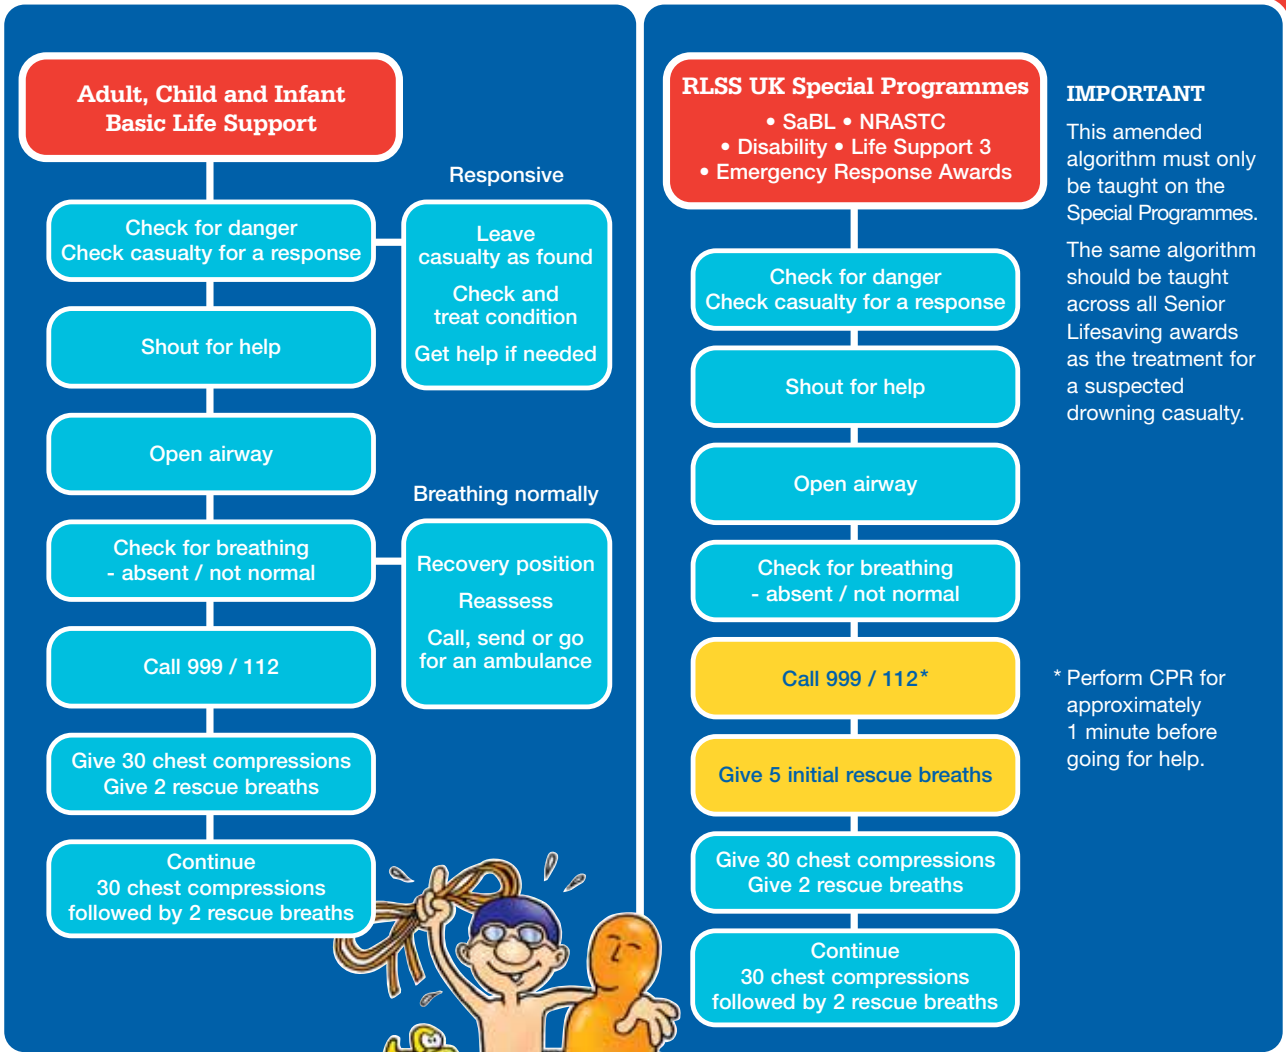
Adult, Child and Infant Basic Life Support

Check for danger
Check casualty for a response

Responsive

Leave casualty as found

Check and treat condition

Get help if needed

Shout for help

Open airway

Breathing normally

Check for breathing
- absent / not normal

Recovery position

Reassess

Call, send or go for an ambulance

Call 999 / 112

Give 30 chest compressions
Give 2 rescue breaths

Continue
30 chest compressions followed by 2 rescue breaths

RLSS UK Special Programmes
• SaBL • NRASTC
• Disability • Life Support 3
• Emergency Response Awards

IMPORTANT

This amended algorithm must only be taught on the Special Programmes.

The same algorithm should be taught across all Senior Lifesaving awards as the treatment for a suspected drowning casualty.

Check for danger
Check casualty for a response

Shout for help

Open airway

Check for breathing
- absent / not normal

Call 999 / 112*

* Perform CPR for approximately 1 minute before going for help.

Give 5 initial rescue breaths

Give 30 chest compressions
Give 2 rescue breaths

Continue
30 chest compressions followed by 2 rescue breaths